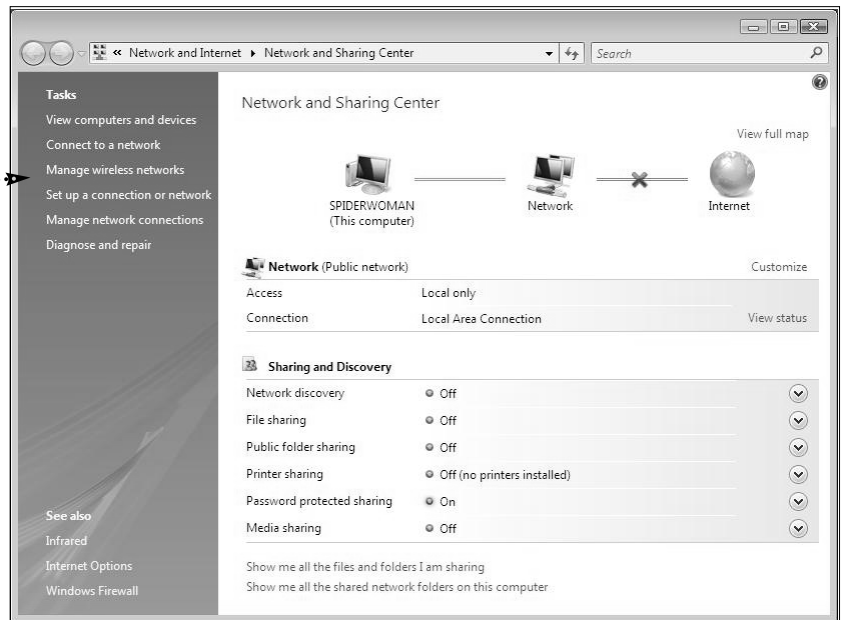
« Network and Internet ▸ Network and Sharing Center

Search

Tasks
View computers and devices
Connect to a network
Manage wireless networks
Set up a connection or network
Manage network connections
Diagnose and repair

See also
Infrared
Internet Options
Windows Firewall

Network and Sharing Center

View full map

SPIDERWOMAN (This computer)

Network

Internet

Network (Public network)

Customize

| | | |
|---|---|---|
| Access | Local only | |
| Connection | Local Area Connection | View status |

Sharing and Discovery

| | |
|---|---|
| Network discovery | Off |
| File sharing | Off |
| Public folder sharing | Off |
| Printer sharing | Off (no printers installed) |
| Password protected sharing | On |
| Media sharing | Off |

Show me all the files and folders I am sharing
Show me all the shared network folders on this computer